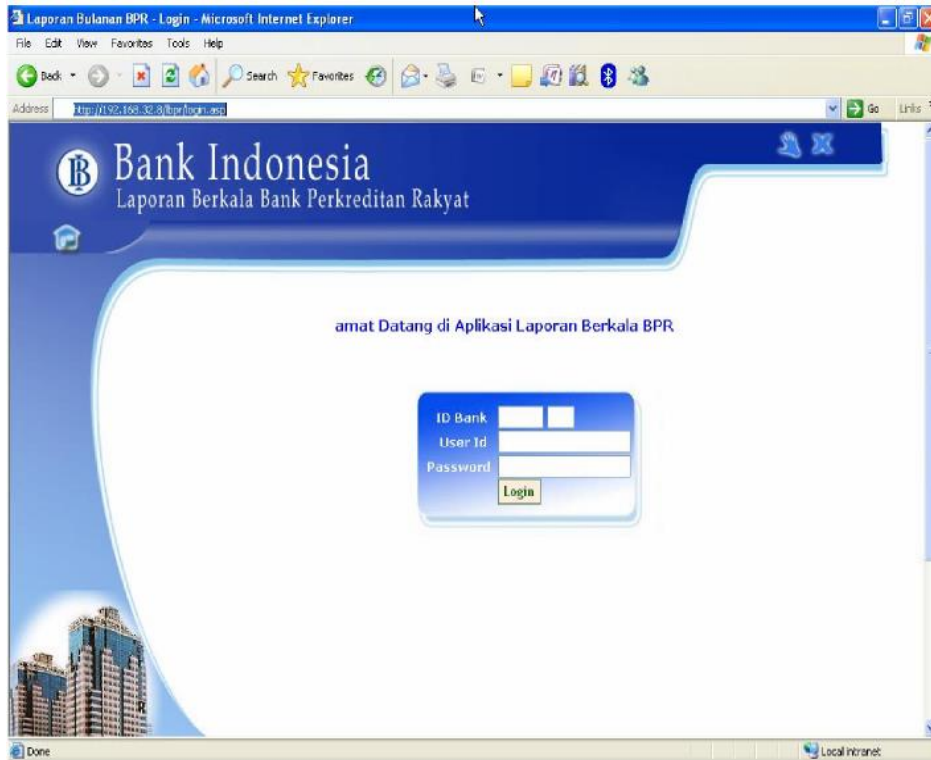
Laporan Bulanan BPR - Login - Microsoft Internet Explorer

File Edit View Favorites Tools Help

Back Search Favorites

Address http://192.168.32.8/bpr/login.asp Go Links

Bank Indonesia
Laporan Berkala Bank Perkreditan Rakyat

amat Datang di Aplikasi Laporan Berkala BPR

ID Bank
User Id
Password
Login

Done Local intranet